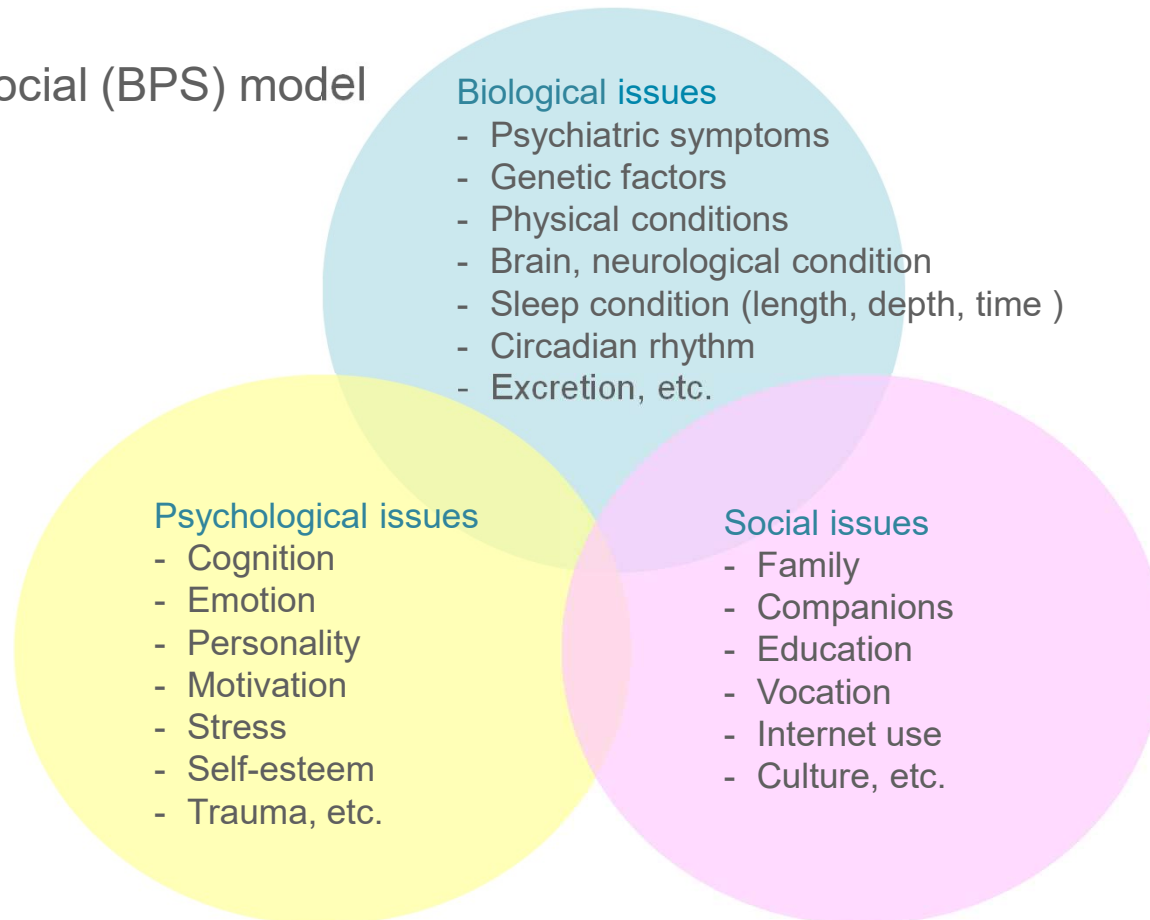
ocial (BPS) model

Biological issues
- Psychiatric symptoms
- Genetic factors
- Physical conditions
- Brain, neurological condition
- Sleep condition (length, depth, time )
- Circadian rhythm
- Excretion, etc.

Psychological issues
- Cognition
- Emotion
- Personality
- Motivation
- Stress
- Self-esteem
- Trauma, etc.

Social issues
- Family
- Companions
- Education
- Vocation
- Internet use
- Culture, etc.